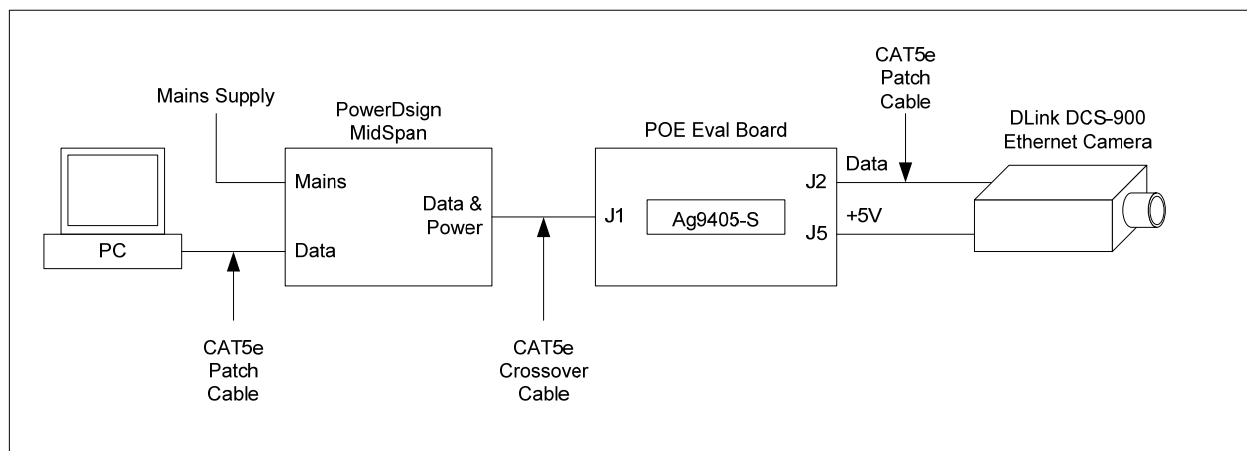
CAT5e Patch Cable

Mains Supply

PowerDsign MidSpan

POE Eval Board

DLink DCS-900 Ethernet Camera

Mains

Data & Power

J1

Ag9405-S

J2

J5

Data

+5V

PC

Data

CAT5e Patch Cable

CAT5e Crossover Cable